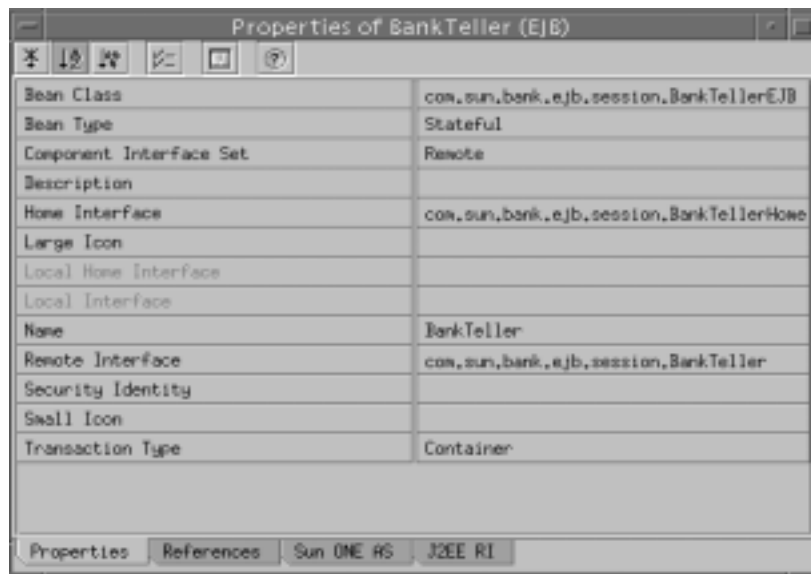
Properties of BankTeller (EJB)

| | |
|---|---|
| Bean Class | com.sun.bank.ejb.session.BankTellerEJB |
| Bean Type | Stateful |
| Component Interface Set | Remote |
| Description | |
| Home Interface | com.sun.bank.ejb.session.BankTellerHome |
| Large Icon | |
| Local Home Interface | |
| Local Interface | |
| Name | BankTeller |
| Remote Interface | com.sun.bank.ejb.session.BankTeller |
| Security Identity | |
| Small Icon | |
| Transaction Type | Container |

Properties | References | Sun ONE AS | J2EE RI